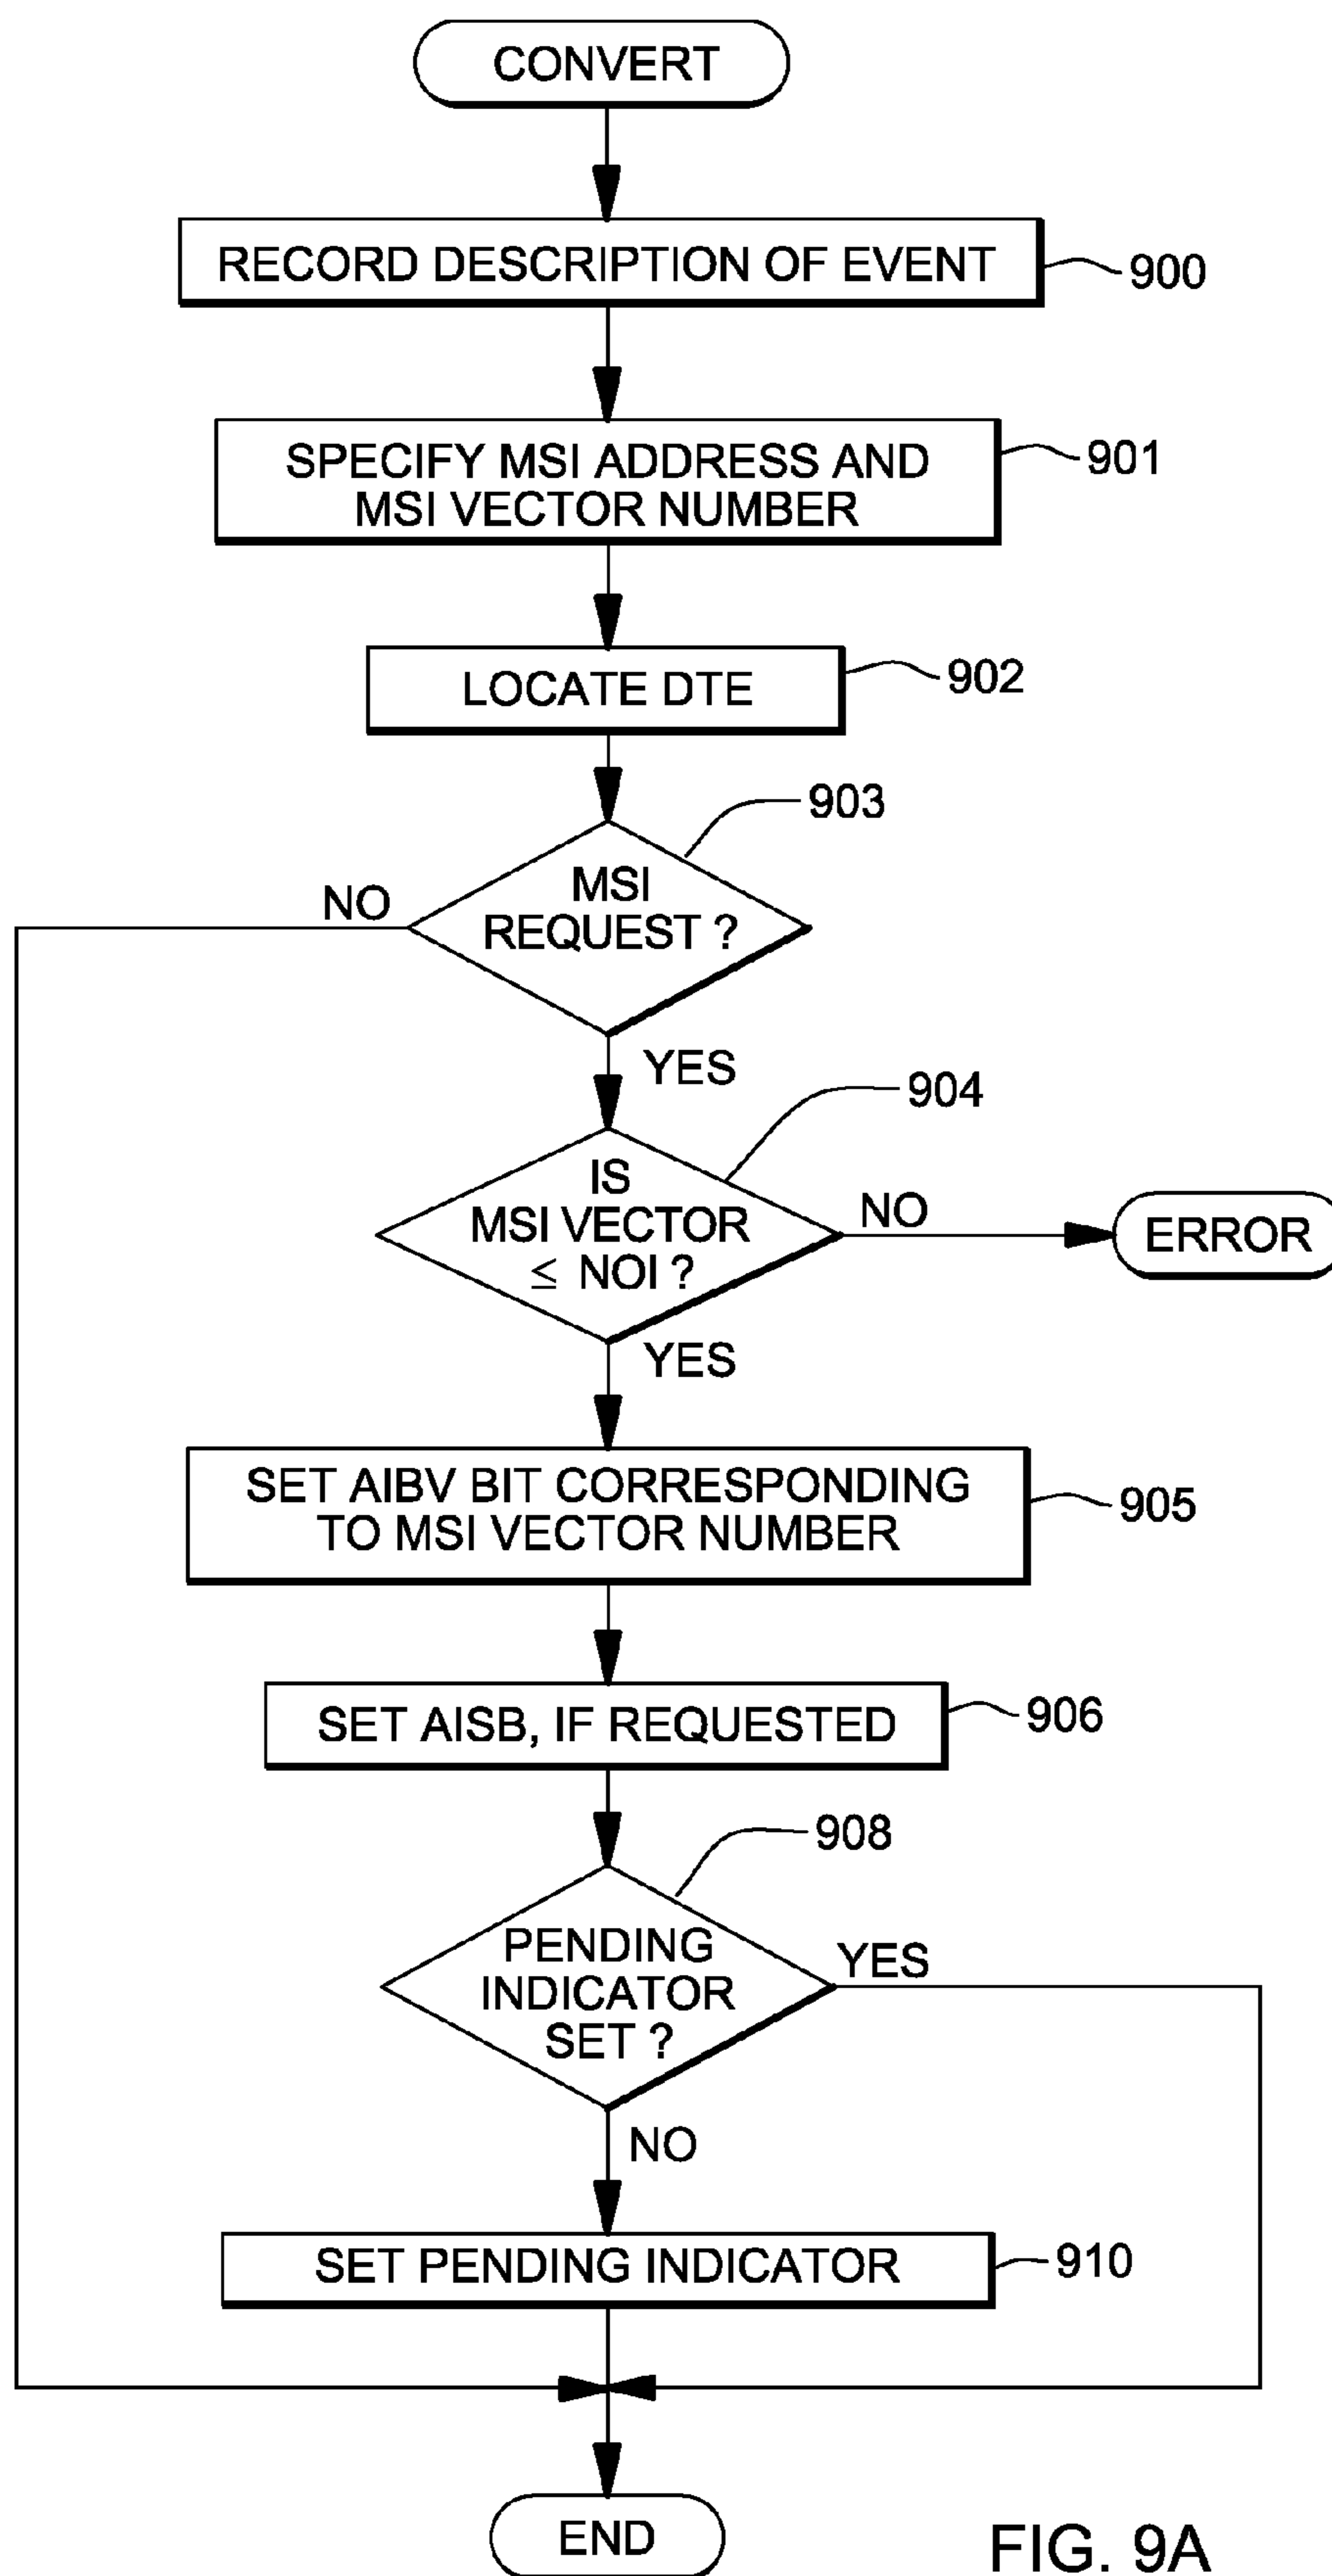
CONVERT

RECORD DESCRIPTION OF EVENT
900

SPECIFY MSI ADDRESS AND MSI VECTOR NUMBER
901

LOCATE DTE
902

903
MSI REQUEST ?
NO
YES

904
IS MSI VECTOR $\leq$ NOI ?
NO
ERROR
YES

SET AIBV BIT CORRESPONDING TO MSI VECTOR NUMBER
905

SET AISB, IF REQUESTED
906

908
PENDING INDICATOR SET ?
YES
NO

SET PENDING INDICATOR
910

END

FIG. 9A